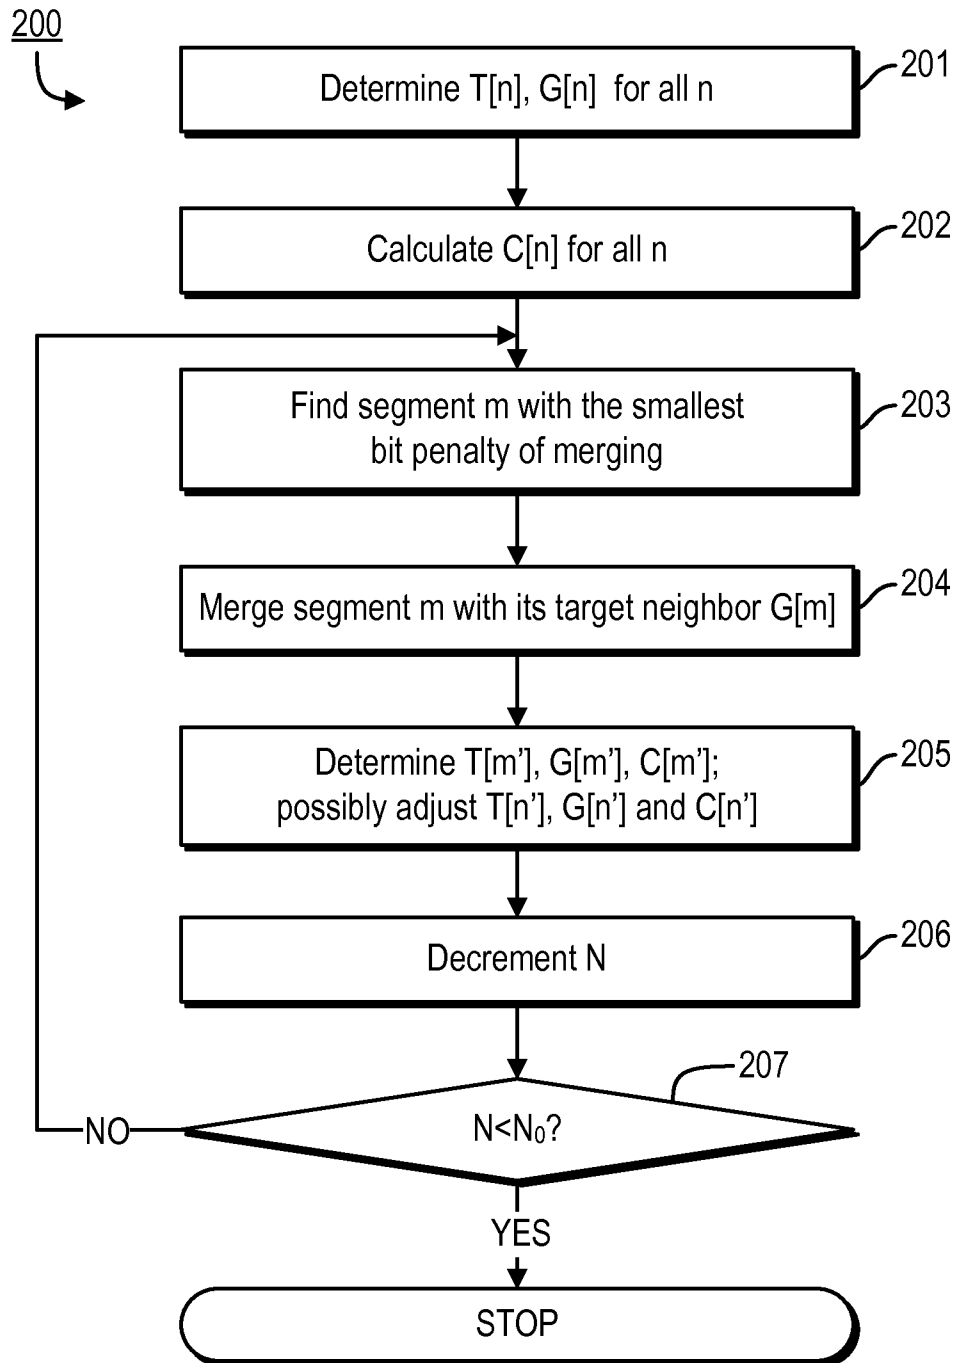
200

Determine T[n], G[n] for all n

201

Calculate C[n] for all n

202

Find segment m with the smallest bit penalty of merging

203

Merge segment m with its target neighbor G[m]

204

Determine T[m'], G[m'], C[m']; possibly adjust T[n'], G[n'] and C[n']

205

Decrement N

206

207

NO

$N<N_0$?

YES

STOP